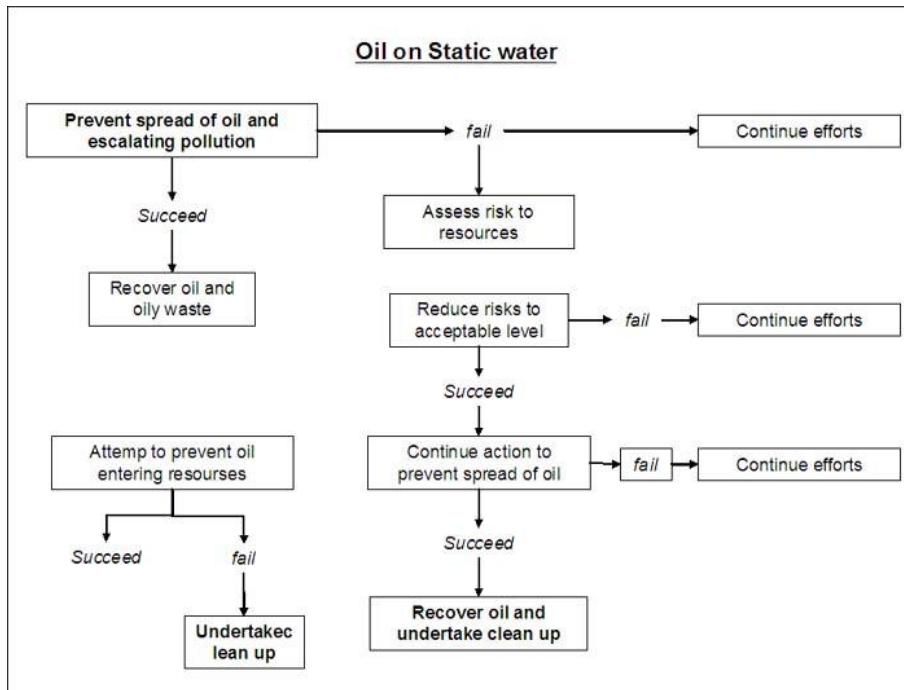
Oil on Static water

Prevent spread of oil and escalating pollution

fail

Continue efforts

Succeed

Assess risk to resources

Recover oil and oily waste

Reduce risks to acceptable level

fail

Continue efforts

Succeed

Attemp to prevent oil entering resourses

Continue action to prevent spread of oil

fail

Continue efforts

Succeed

fail

Succeed

Undertakec lean up

Recover oil and undertake clean up